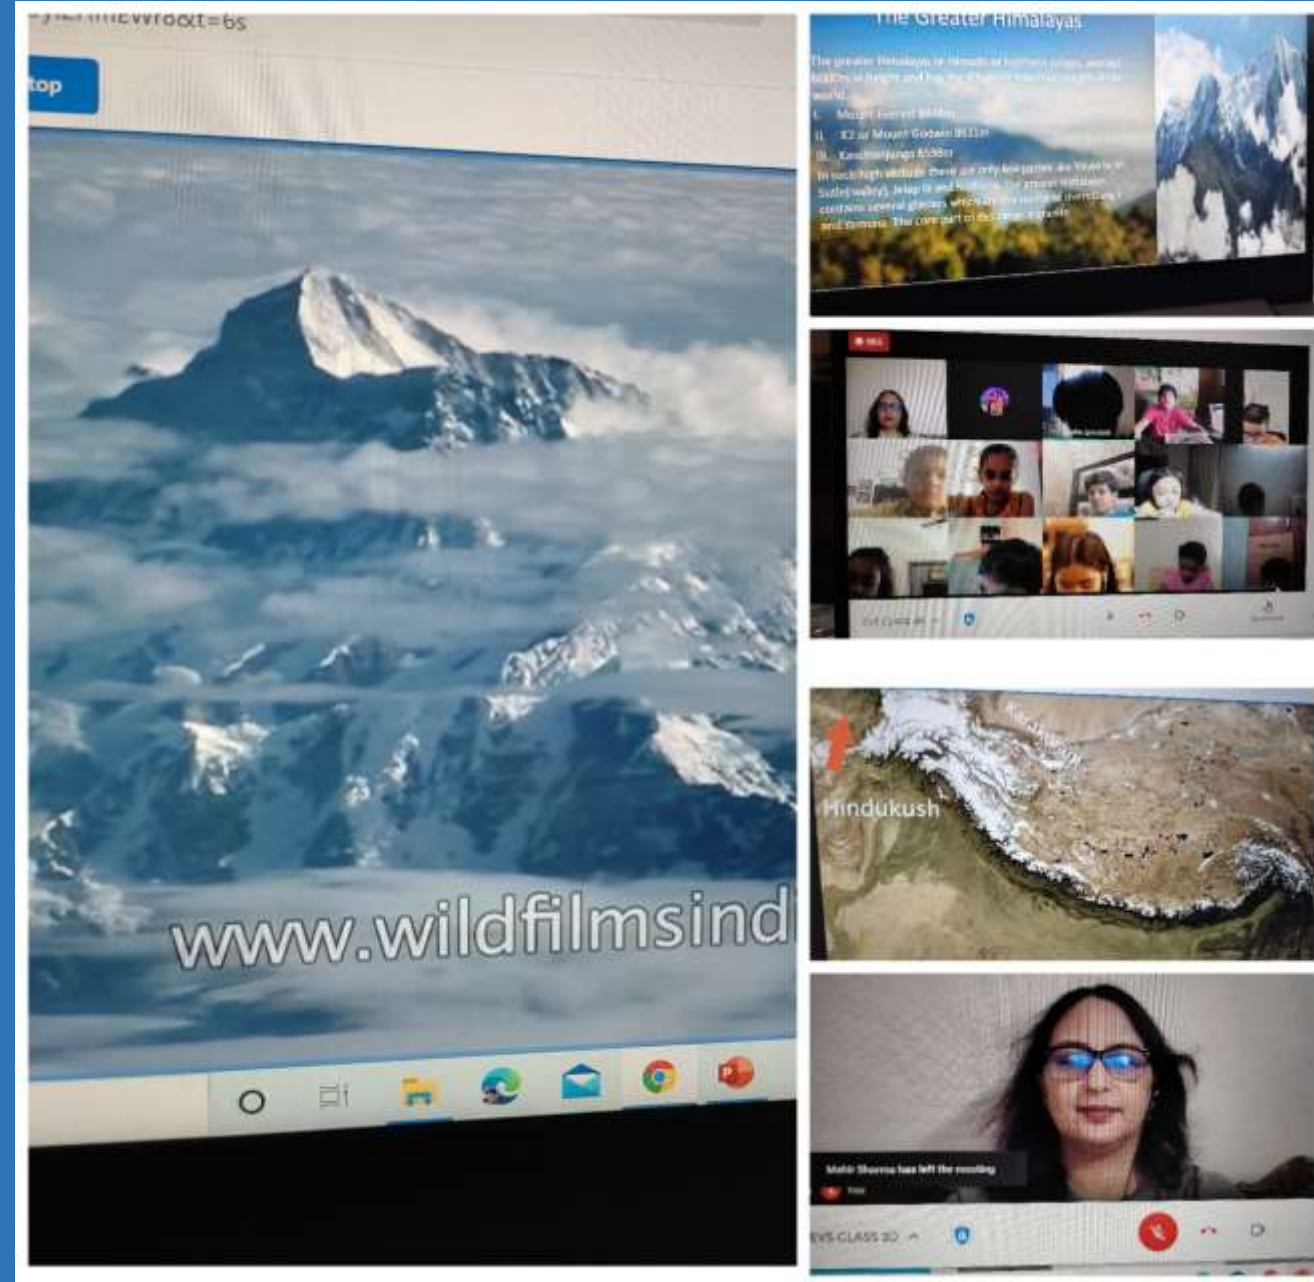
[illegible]mEwro&t=6s

top

www.wildfilmsind

The Greater Himalayas

The greater Himalayas or Himadri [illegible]
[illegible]
I. Mount Everest 8848m
II. K2 or Mount Godwin 8611m
III. Kanchenjunga 8598m
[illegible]

Hindukush

Mahir Sharma has left the meeting

EVS CLASS 3D